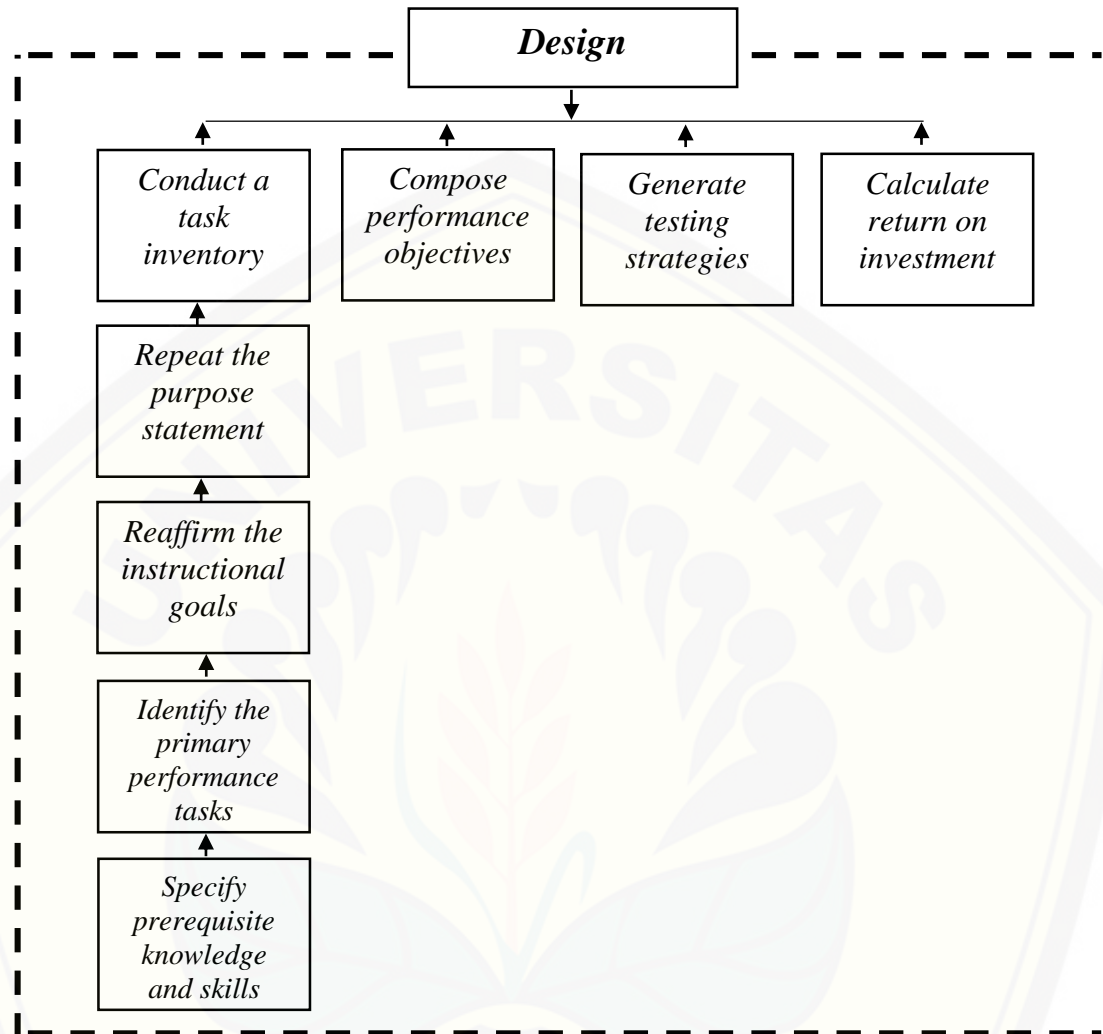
Design

Conduct a task inventory

Compose performance objectives

Generate testing strategies

Calculate return on investment

Repeat the purpose statement

Reaffirm the instructional goals

Identify the primary performance tasks

Specify prerequisite knowledge and skills